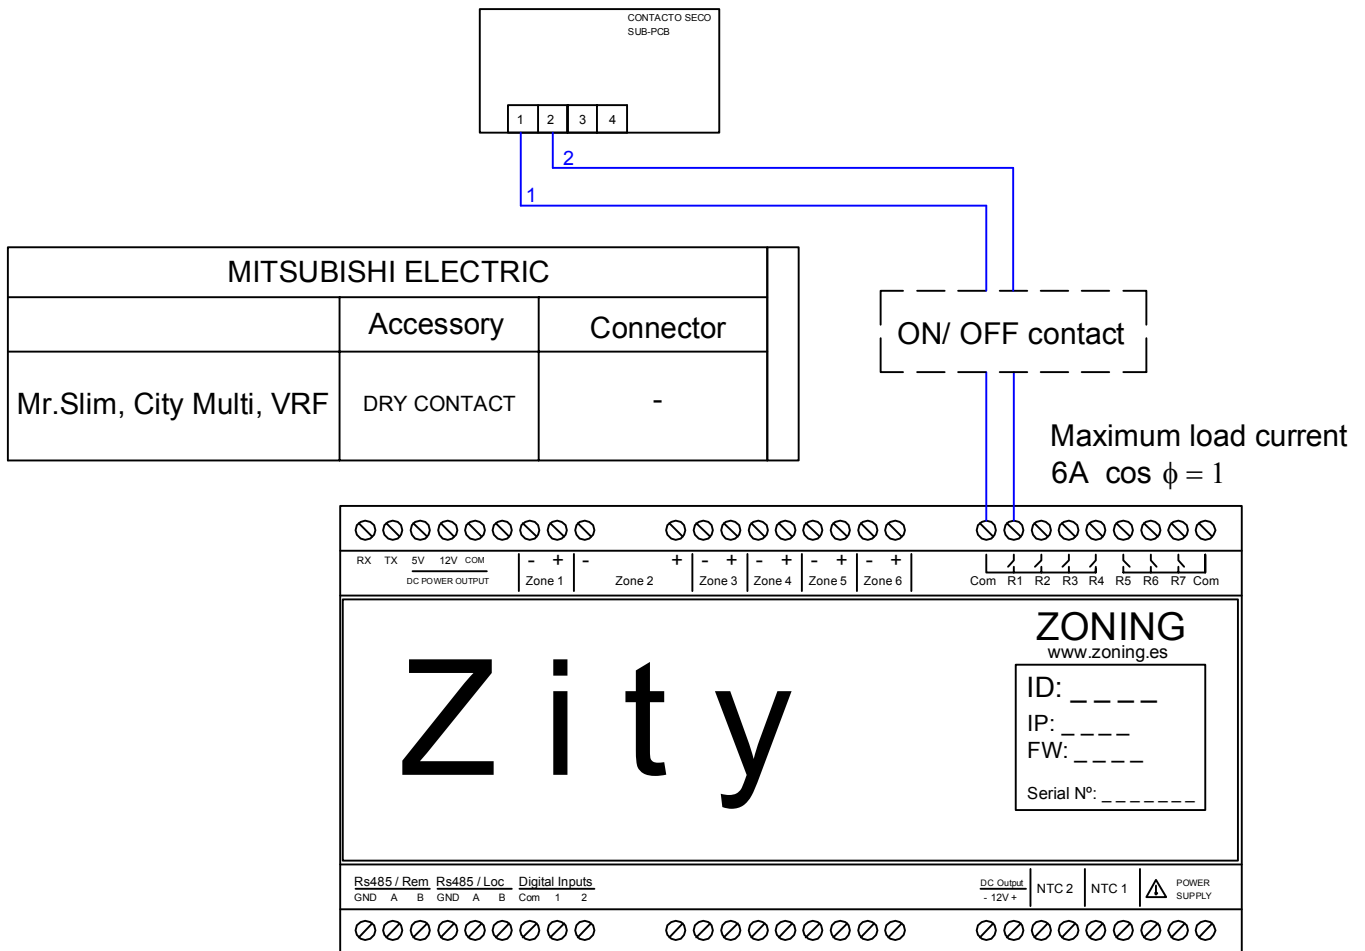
CONTACTO SECO
SUB-PCB

1 2 3 4

2

1

| MITSUBISHI ELECTRIC | | |
|---|---|---|
| | Accessory | Connector |
| Mr.Slim, City Multi, VRF | DRY CONTACT | - |

ON/ OFF contact

Maximum load current
6A cos $\phi = 1$

RX TX 5V 12V COM
DC POWER OUTPUT

- + Zone 1 - Zone 2 + - + Zone 3 - + Zone 4 - + Zone 5 - + Zone 6

Com R1 R2 R3 R4 R5 R6 R7 Com

Zity

ZONING
www.zoning.es

ID: _ _ _ _
IP: _ _ _ _
FW: _ _ _ _
Serial Nº: _ _ _ _ _ _ _

Rs485 / Rem Rs485 / Loc Digital Inputs
GND A B GND A B Com 1 2

DC Output
- 12V +

NTC 2 NTC 1 POWER SUPPLY